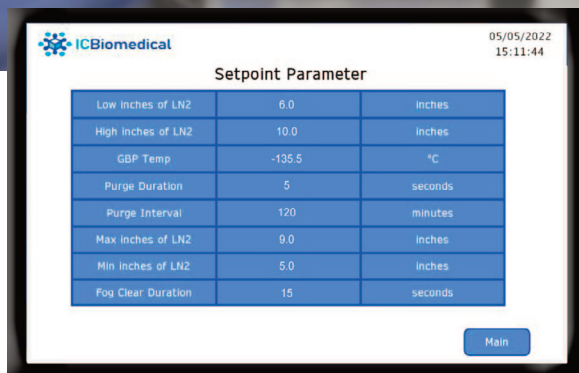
ICBiomedical

05/05/2022
15:11:44

Setpoint Parameter

| Low inches of LN2 | 6.0 | inches |
|---|---|---|
| High inches of LN2 | 10.0 | inches |
| GBP Temp | -135.5 | °C |
| Purge Duration | 5 | seconds |
| Purge Interval | 120 | minutes |
| Max inches of LN2 | 9.0 | inches |
| Min inches of LN2 | 5.0 | inches |
| Fog Clear Duration | 15 | seconds |

Main